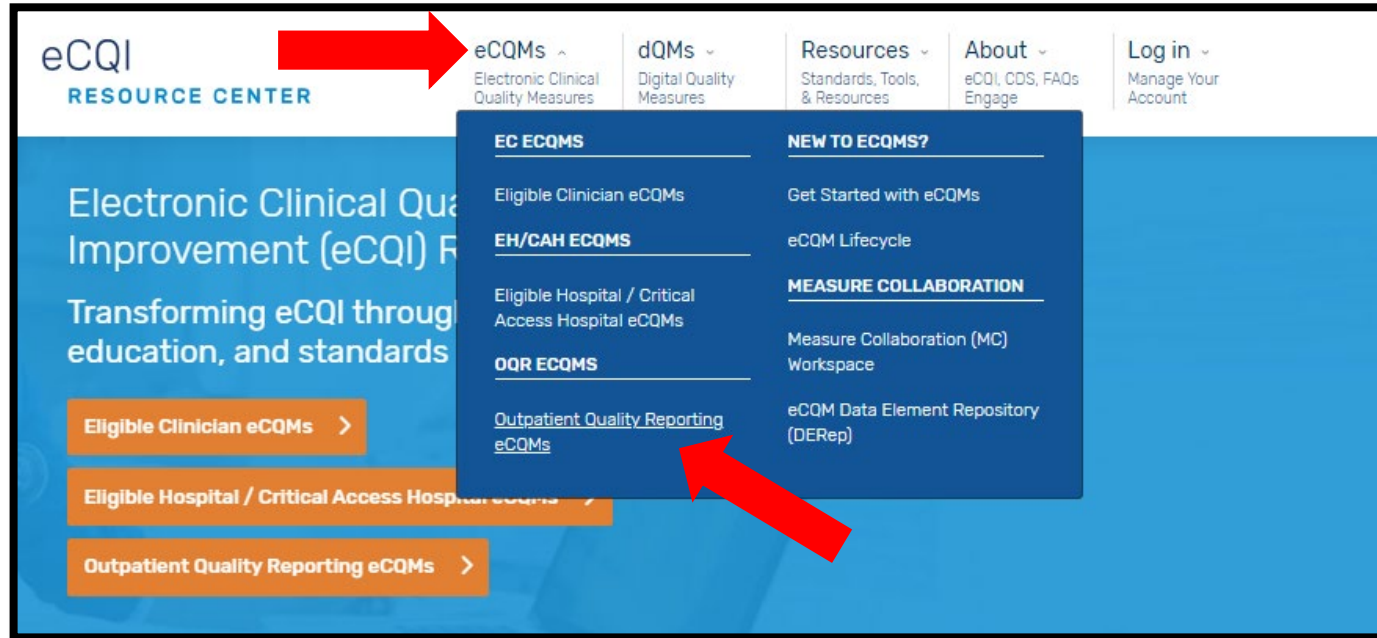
eCQI
RESOURCE CENTER

eCQMs
Electronic Clinical Quality Measures

dQMs
Digital Quality Measures

Resources
Standards, Tools, & Resources

About
eCQI, CDS, FAQs Engage

Log in
Manage Your Account

EC ECQMS

Eligible Clinician eCQMs

EH/CAH ECQMS

Eligible Hospital / Critical Access Hospital eCQMs

OQR ECQMS

Outpatient Quality Reporting eCQMs

NEW TO ECQMS?

Get Started with eCQMs

eCQM Lifecycle

MEASURE COLLABORATION

Measure Collaboration (MC) Workspace

eCQM Data Element Repository (DERep)

Electronic Clinical Qua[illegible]
Improvement (eCQI) R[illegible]

Transforming eCQI throug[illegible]
education, and standards

Eligible Clinician eCQMs >

Eligible Hospital / Critical Access Hosp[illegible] >

Outpatient Quality Reporting eCQMs >